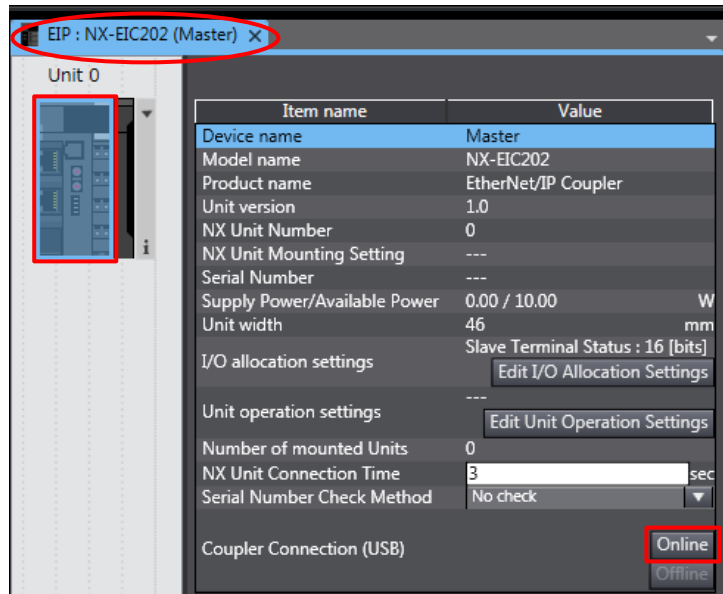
EIP : NX-EIC202 (Master) ×

Unit 0

| Item name | Value |
|---|---|
| Device name | Master |
| Model name | NX-EIC202 |
| Product name | EtherNet/IP Coupler |
| Unit version | 1.0 |
| NX Unit Number | 0 |
| NX Unit Mounting Setting | --- |
| Serial Number | --- |
| Supply Power/Available Power | 0.00 / 10.00 W |
| Unit width | 46 mm |
| I/O allocation settings | Slave Terminal Status : 16 [bits] Edit I/O Allocation Settings |
| Unit operation settings | --- Edit Unit Operation Settings |
| Number of mounted Units | 0 |
| NX Unit Connection Time | 3 sec |
| Serial Number Check Method | No check |
| Coupler Connection (USB) | Online Offline |